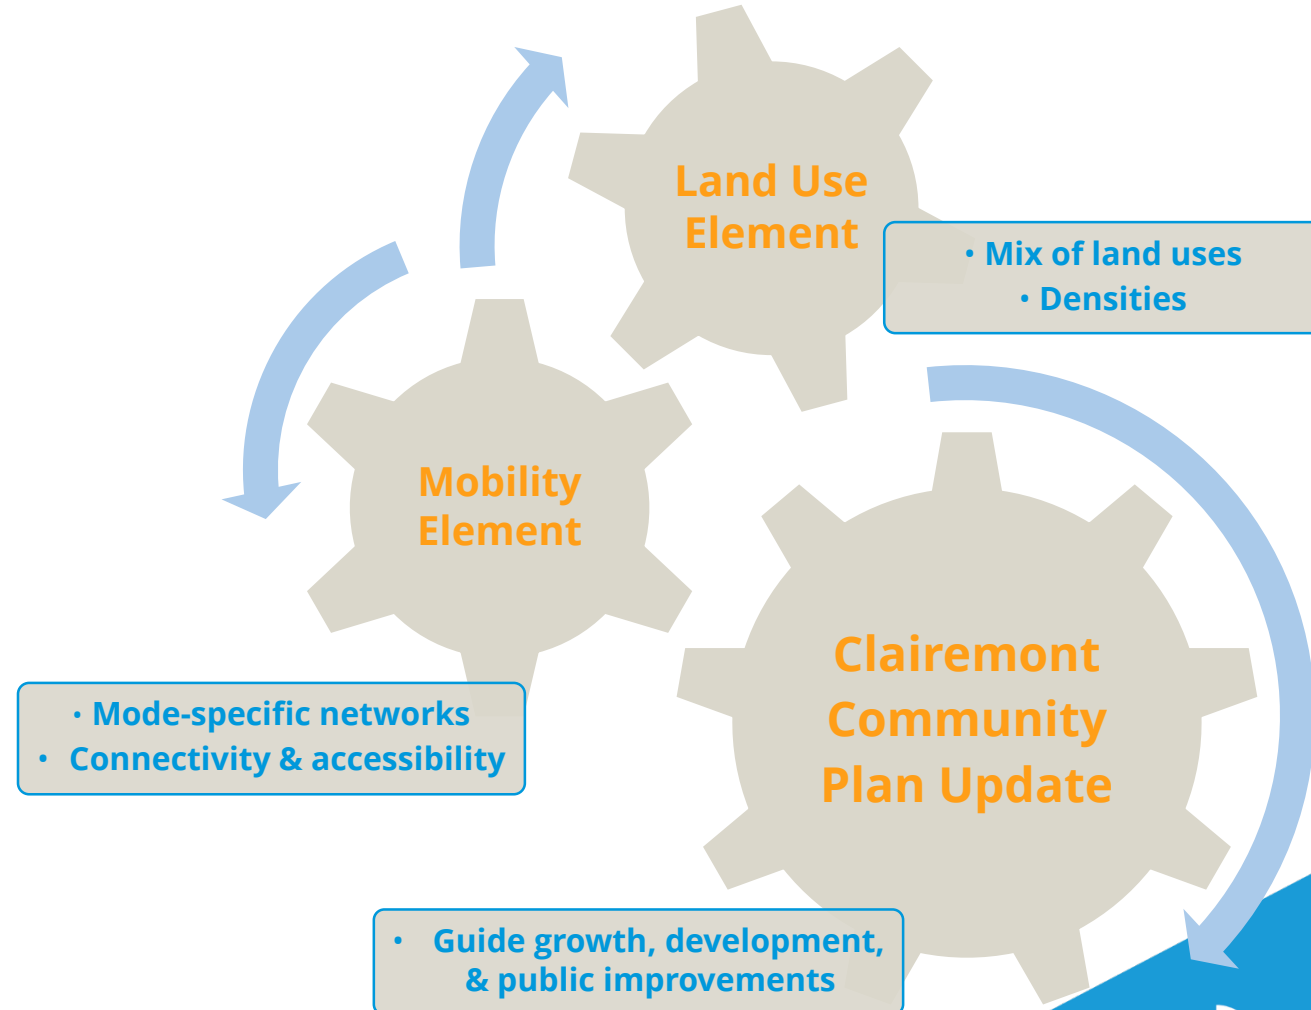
Land Use Element

• Mix of land uses
• Densities

Mobility Element

• Mode-specific networks
• Connectivity & accessibility

Clairemont Community Plan Update

• Guide growth, development, & public improvements